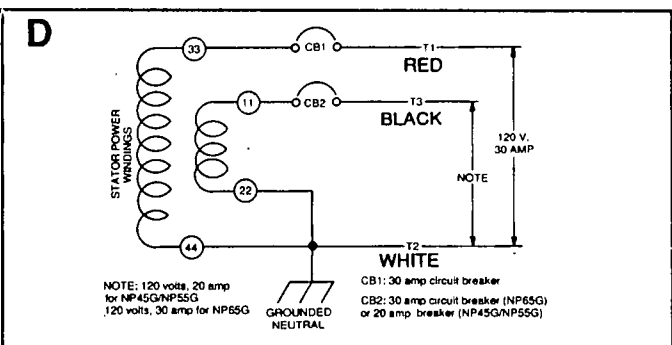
D

33

CB1

T1

RED

STATOR POWER WINDINGS

11

CB2

T3

BLACK

120 V. 30 AMP

NOTE

22

44

T2

WHITE

NOTE: 120 volts, 20 amp for NP45G/NP55G ,120 volts, 30 amp for NP65G

GROUNDED NEUTRAL

CB1: 30 amp circuit breaker

CB2: 30 amp circuit breaker (NP65G) or 20 amp breaker (NP45G/NP55G)